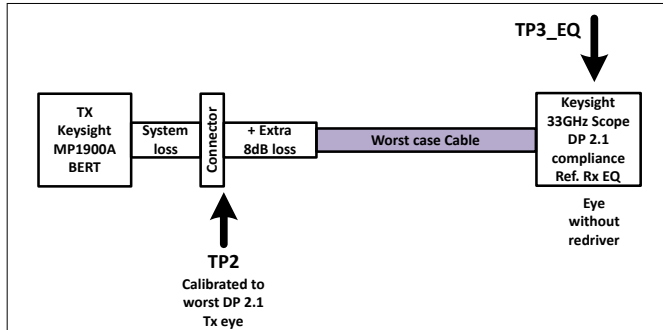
TP3_EQ

TX
Keysight
MP1900A
BERT

System loss

Connector

+ Extra
8dB loss

Worst case Cable

Keysight
33GHz Scope
DP 2.1
compliance
Ref. Rx EQ

Eye
without
redriver

TP2
Calibrated to
worst DP 2.1
Tx eye